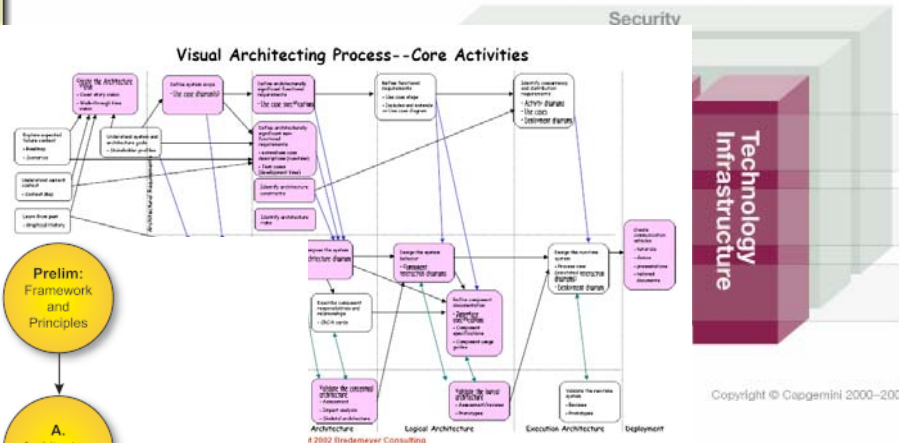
Security

Visual Architecting Process--Core Activities

Technology Infrastructure

Prelim: Framework and Principles

A.

Architecture

Logical Architecture

Execution Architecture

Deployment

Architectural Requirements

d 2002 Bredemeyer Consulting

Copyright © Capgemini 2000–200

Create the Architecture Vision

Define system scope

Define architecturally significant functional requirements

Define functional requirements

Identify concurrency and distribution requirements

Explore expected future context

Understand system and architecture goals

Understand current context

Learn from past

Define architecturally significant non-functional requirements

Identify architecture constraints

Identify architecture risks

Design the system behavior

Design the runtime system

Create communication artifacts

Describe component responsibilities and relationships

Define component documentation

Validate the conceptual architecture

Validate the logical architecture

Validate the runtime system

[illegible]